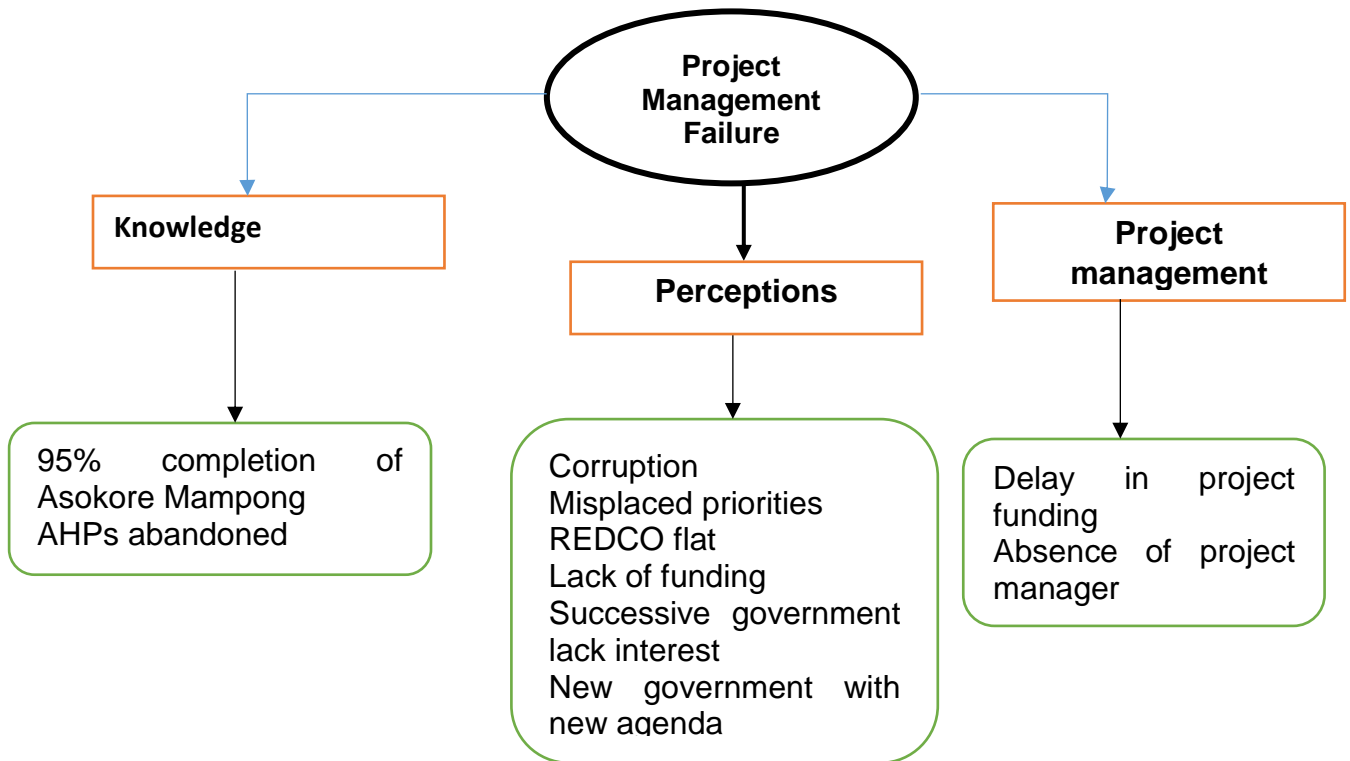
Project Management Failure

Knowledge

Perceptions

Project management

95% completion of Asokore Mampong AHPs abandoned

Corruption
Misplaced priorities
REDCO flat
Lack of funding
Successive government lack interest
New government with new agenda

Delay in project funding
Absence of project manager